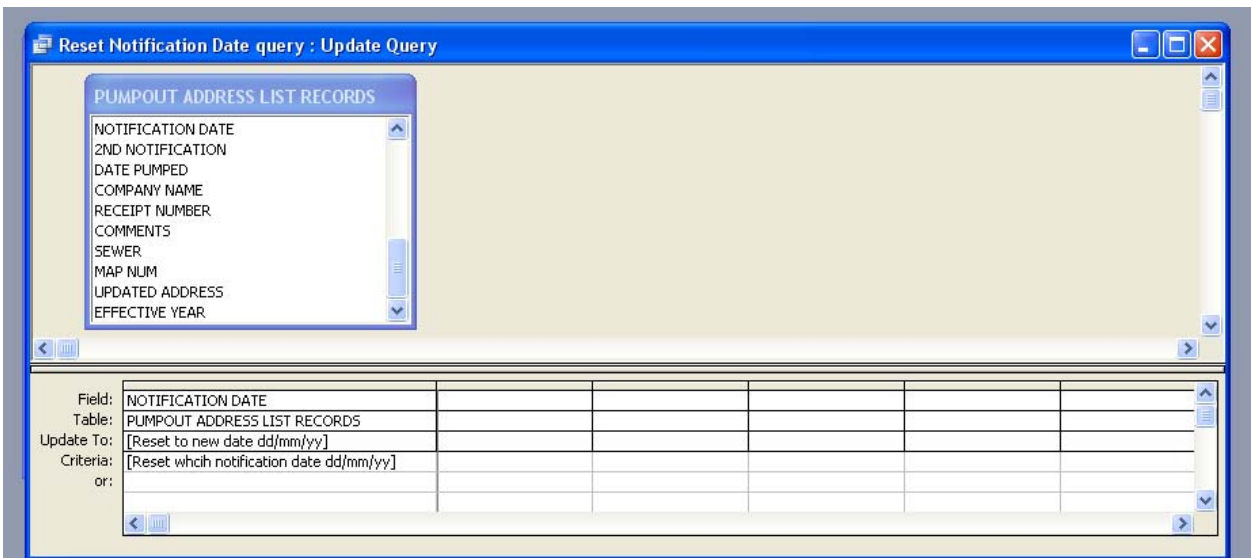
Reset Notification Date query : Update Query

PUMPOUT ADDRESS LIST RECORDS

NOTIFICATION DATE
2ND NOTIFICATION
DATE PUMPED
COMPANY NAME
RECEIPT NUMBER
COMMENTS
SEWER
MAP NUM
UPDATED ADDRESS
EFFECTIVE YEAR

| | | | | | | |
|---|---|---|---|---|---|---|
| Field: | NOTIFICATION DATE | | | | | |
| Table: | PUMPOUT ADDRESS LIST RECORDS | | | | | |
| Update To: | [Reset to new date dd/mm/yy] | | | | | |
| Criteria: | [Reset whcih notification date dd/mm/yy] | | | | | |
| or: | | | | | | |